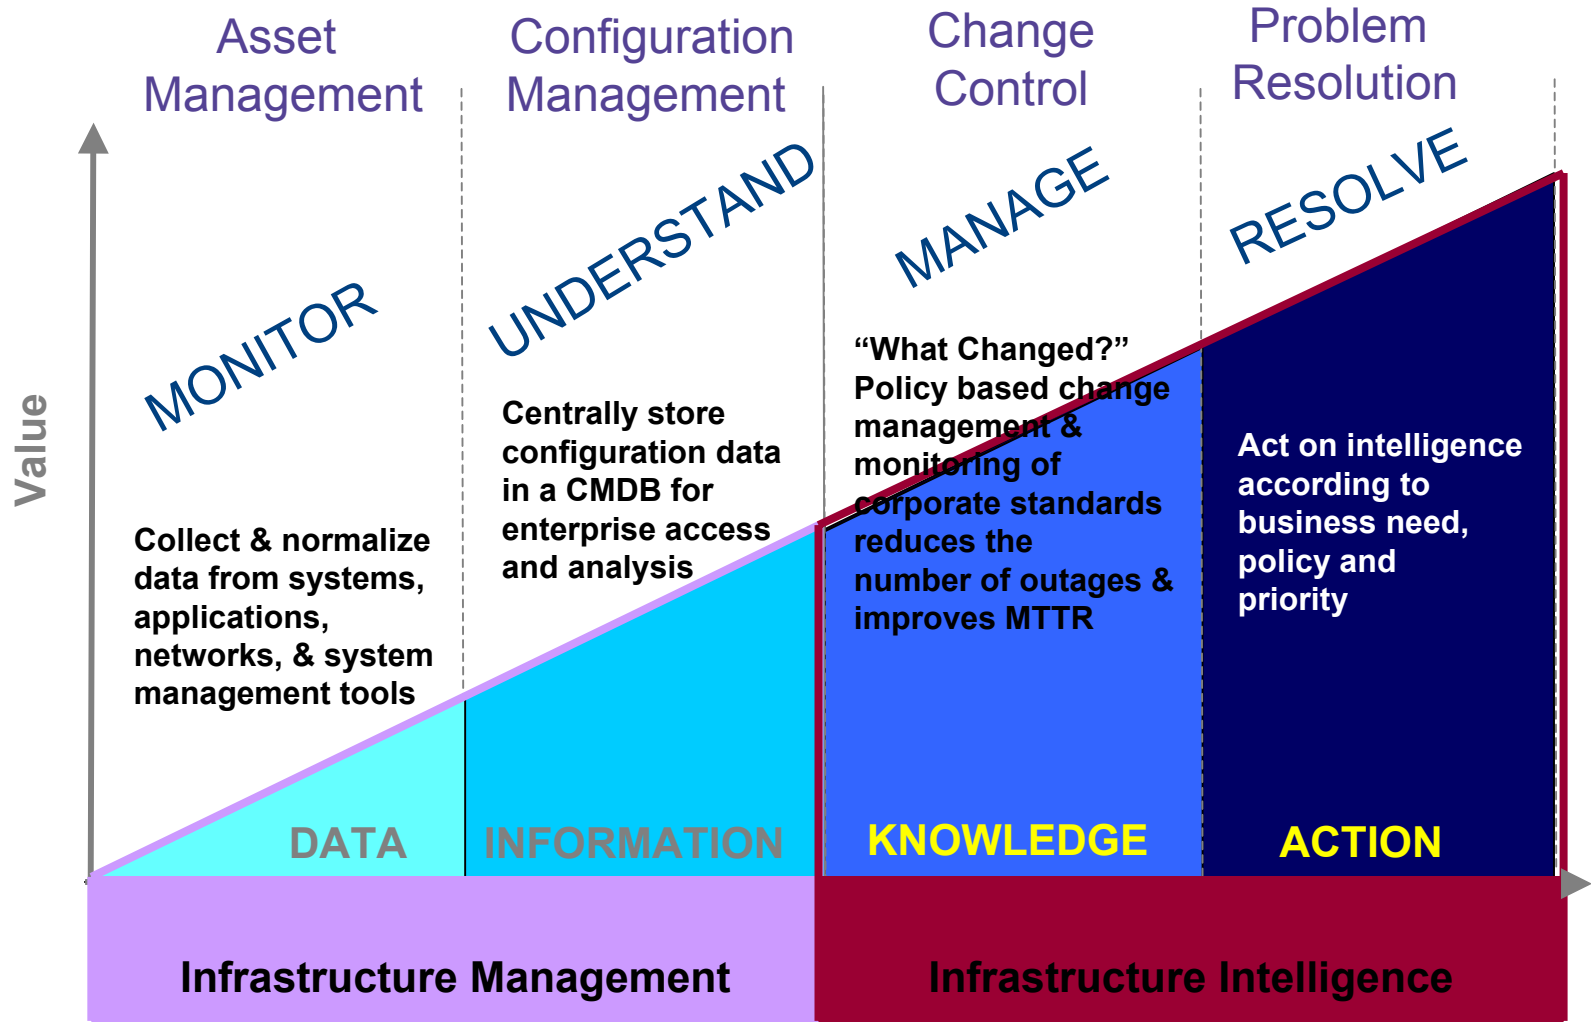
Asset Management

Configuration Management

Change Control

Problem Resolution

Value

MONITOR

UNDERSTAND

MANAGE

RESOLVE

Collect & normalize data from systems, applications, networks, & system management tools

Centrally store configuration data in a CMDB for enterprise access and analysis

“What Changed?” Policy based change management & monitoring of corporate standards reduces the number of outages & improves MTTR

Act on intelligence according to business need, policy and priority

DATA

INFORMATION

KNOWLEDGE

ACTION

Infrastructure Management

Infrastructure Intelligence